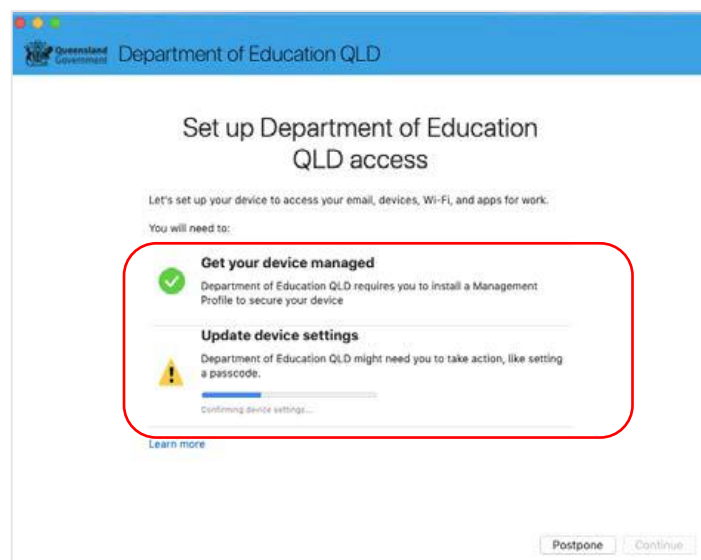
Queensland Government Department of Education QLD

Set up Department of Education QLD access

Let's set up your device to access your email, devices, Wi-Fi, and apps for work.

You will need to:

Get your device managed

Department of Education QLD requires you to install a Management Profile to secure your device

Update device settings

Department of Education QLD might need you to take action, like setting a passcode.

Confirming device settings...

Learn more

Postpone Continue